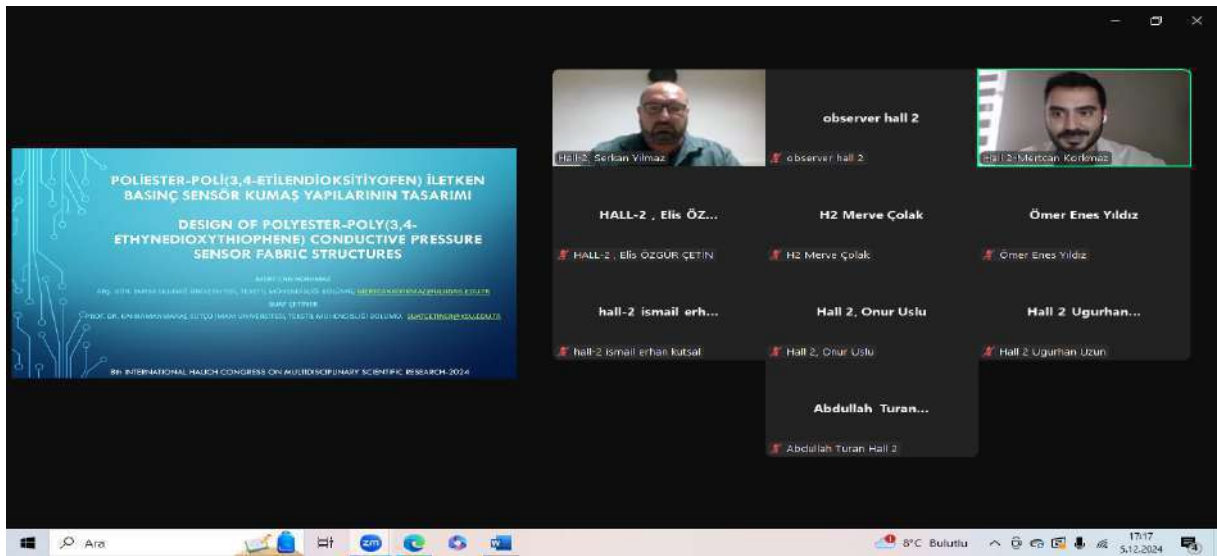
POLİESTER-POLİ(3,4-ETİLENDİOKSİTİYOFEN) İLETKEN BASINÇ SENSÖR KUMAŞ YAPILARININ TASARIMI

DESIGN OF POLYESTER-POLY(3,4-ETHYNEDIOXYTHIOPHENE) CONDUCTIVE PRESSURE SENSOR FABRIC STRUCTURES

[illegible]

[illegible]

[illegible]

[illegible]

8th INTERNATIONAL HALICH CONGRESS ON MULTIDISCIPLINARY SCIENTIFIC RESEARCH-2024

Hall 2, Serkan Yılmaz

observer hall 2

observer hall 2

Hall 2-Mertcan Korkmaz

HALL-2 , Elis ÖZ...

HALL-2 , Elis ÖZGÜR ÇETİN

H2 Merve Çolak

H2 Merve Çolak

Ömer Enes Yıldız

Ömer Enes Yıldız

hall-2 ismail erh...

hall-2 ismail erhan kutsal

Hall 2, Onur Uslu

Hall 2, Onur Uslu

Hall 2 Ugurhan...

Hall 2 Ugurhan Uzun

Abdullah Turan...

Abdullah Turan Hall 2

Ara

8°C Bulutlu

17:17
5.12.2024

4